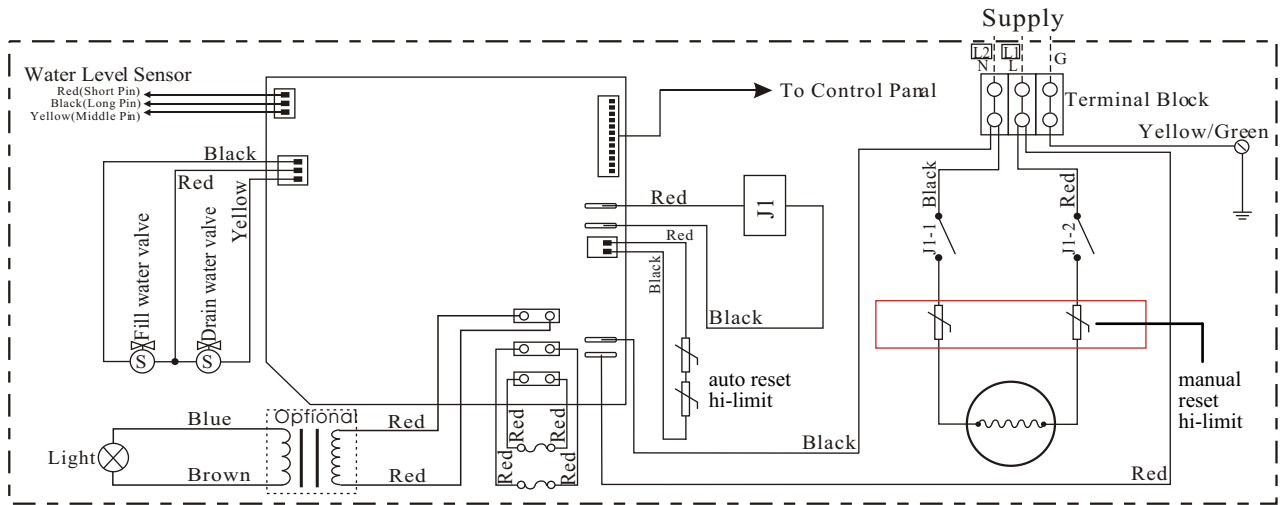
Supply

Water Level Sensor
Red(Short Pin)
Black(Long Pin)
Yellow(Middle Pin)

To Control Panal

L2 L1
N L G

Terminal Block

Yellow/Green

Black
Red
Yellow
Fill water valve
Drain water valve
S S

Red
J1
Red
Black
Black

J1-1 Black
J1-2 Red

auto reset
hi-limit

manual
reset
hi-limit

Blue
Optional
Red
Light
Brown
Red

Red Red Red
Red Red

Black

Red